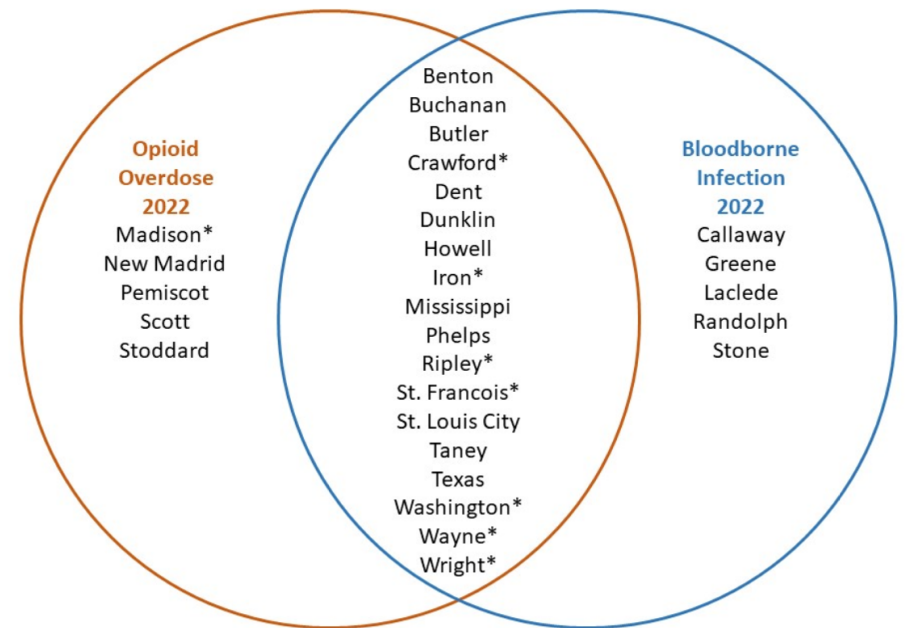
Opioid Overdose 2022
Madison*
New Madrid
Pemiscot
Scott
Stoddard

Benton
Buchanan
Butler
Crawford*
Dent
Dunklin
Howell
Iron*
Mississippi
Phelps
Ripley*
St. Francois*
St. Louis City
Taney
Texas
Washington*
Wayne*
Wright*

Bloodborne Infection 2022
Callaway
Greene
Laclede
Randolph
Stone